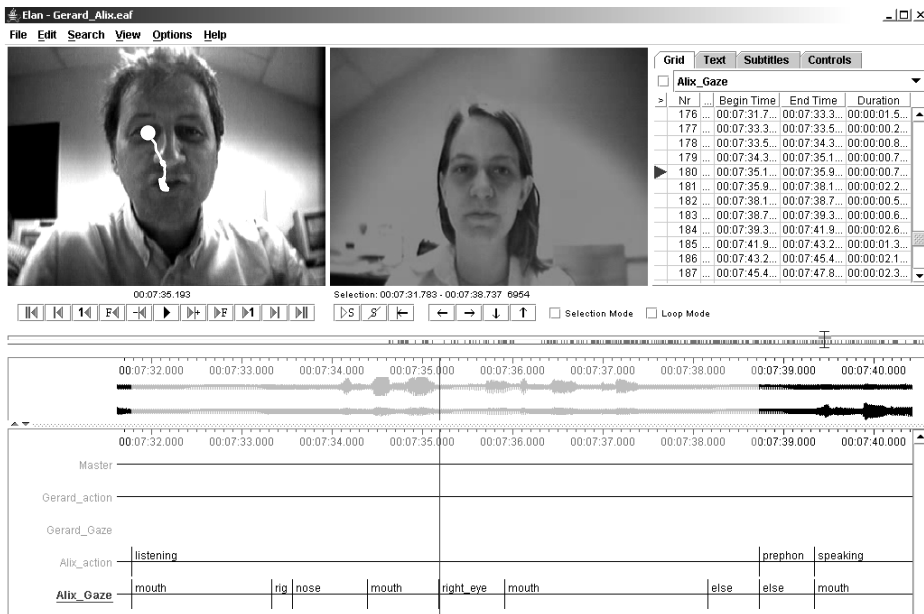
Elan - Gerard_Alix.eaf

File Edit Search View Options Help

Grid | Text | Subtitles | Controls

Alix_Gaze

| Nr | ... | Begin Time | End Time | Duration |
|---|---|---|---|---|
| 176 | ... | 00:07:31.7... | 00:07:33.3... | 00:00:01.5... |
| 177 | ... | 00:07:33.3... | 00:07:33.5... | 00:00:00.2... |
| 178 | ... | 00:07:33.5... | 00:07:34.3... | 00:00:00.8... |
| 179 | ... | 00:07:34.3... | 00:07:35.1... | 00:00:00.7... |
| 180 | ... | 00:07:35.1... | 00:07:35.9... | 00:00:00.7... |
| 181 | ... | 00:07:35.9... | 00:07:38.1... | 00:00:02.2... |
| 182 | ... | 00:07:38.1... | 00:07:38.7... | 00:00:00.5... |
| 183 | ... | 00:07:38.7... | 00:07:39.3... | 00:00:00.6... |
| 184 | ... | 00:07:39.3... | 00:07:41.9... | 00:00:02.6... |
| 185 | ... | 00:07:41.9... | 00:07:43.2... | 00:00:01.3... |
| 186 | ... | 00:07:43.2... | 00:07:45.4... | 00:00:02.1... |
| 187 | ... | 00:07:45.4... | 00:07:47.8... | 00:00:02.3... |

00:07:35.193

Selection: 00:07:31.783 - 00:07:38.737 6954

Selection Mode Loop Mode

00:07:32.000 00:07:33.000 00:07:34.000 00:07:35.000 00:07:36.000 00:07:37.000 00:07:38.000 00:07:39.000 00:07:40.000

00:07:32.000 00:07:33.000 00:07:34.000 00:07:35.000 00:07:36.000 00:07:37.000 00:07:38.000 00:07:39.000 00:07:40.000

Master

Gerard_action

Gerard_Gaze

Alix_action listening prephon speaking

Alix_Gaze mouth rig nose mouth right_eye mouth else else mouth